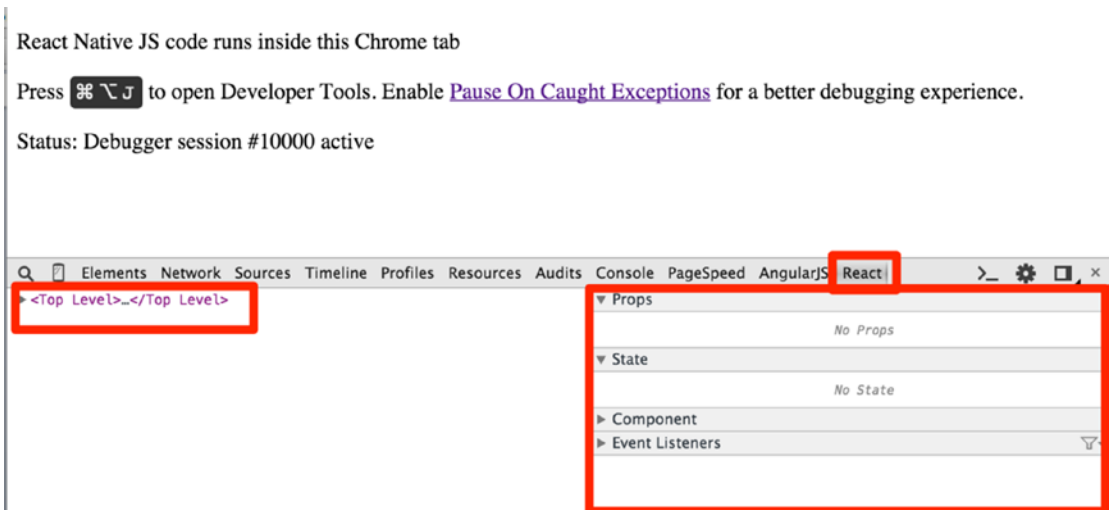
React Native JS code runs inside this Chrome tab

Press ⌘ ⌥ J to open Developer Tools. Enable Pause On Caught Exceptions for a better debugging experience.

Status: Debugger session #10000 active

Elements Network Sources Timeline Profiles Resources Audits Console PageSpeed AngularJS React

▸<Top Level>…</Top Level>

▾ Props

No Props

▾ State

No State

▸ Component

▸ Event Listeners